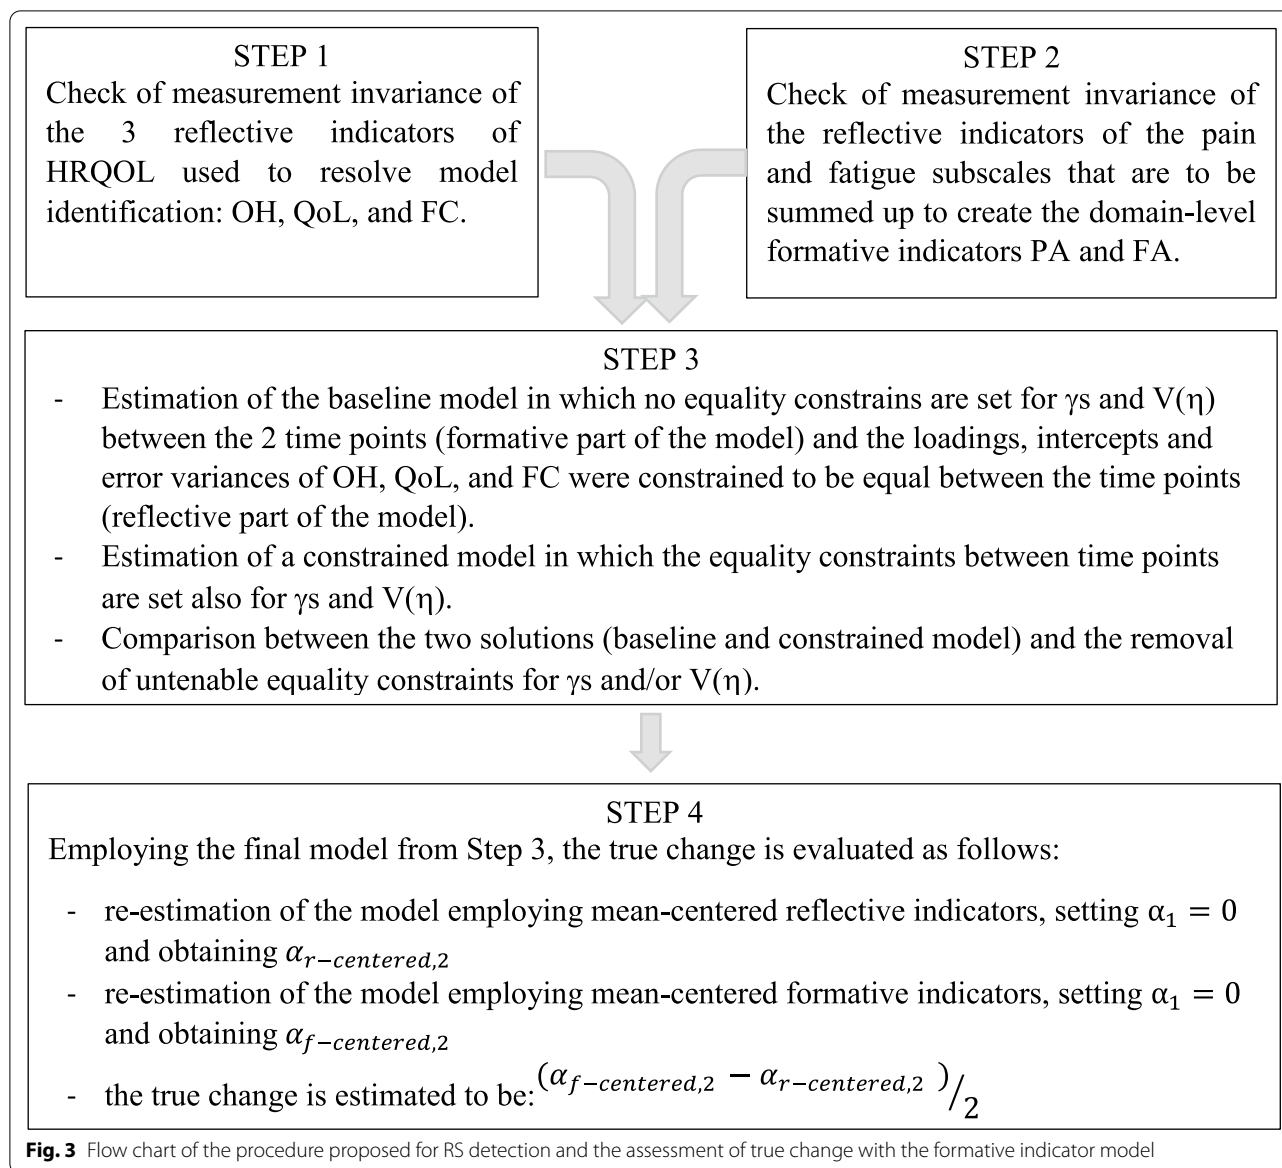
STEP 1
Check of measurement invariance of the 3 reflective indicators of HRQOL used to resolve model identification: OH, QoL, and FC.

STEP 2
Check of measurement invariance of the reflective indicators of the pain and fatigue subscales that are to be summed up to create the domain-level formative indicators PA and FA.

STEP 3
- Estimation of the baseline model in which no equality constrains are set for γs and V(η) between the 2 time points (formative part of the model) and the loadings, intercepts and error variances of OH, QoL, and FC were constrained to be equal between the time points (reflective part of the model).
- Estimation of a constrained model in which the equality constraints between time points are set also for γs and V(η).
- Comparison between the two solutions (baseline and constrained model) and the removal of untenable equality constraints for γs and/or V(η).

STEP 4
Employing the final model from Step 3, the true change is evaluated as follows:
- re-estimation of the model employing mean-centered reflective indicators, setting $\alpha_1 = 0$ and obtaining $\alpha_{r-centered,2}$
- re-estimation of the model employing mean-centered formative indicators, setting $\alpha_1 = 0$ and obtaining $\alpha_{f-centered,2}$
- the true change is estimated to be: $(\alpha_{f-centered,2} - \alpha_{r-centered,2})/_2$

Fig. 3 Flow chart of the procedure proposed for RS detection and the assessment of true change with the formative indicator model